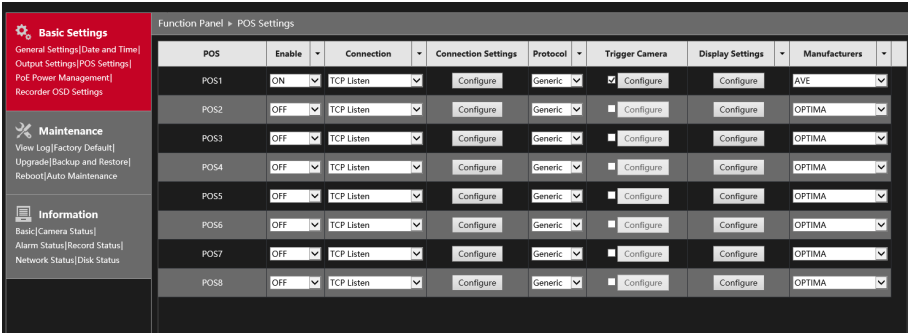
Basic Settings
General Settings|Date and Time|
Output Settings|POS Settings|
PoE Power Management|
Recorder OSD Settings

Maintenance
View Log|Factory Default|
Upgrade|Backup and Restore|
Reboot|Auto Maintenance

Information
Basic|Camera Status|
Alarm Status|Record Status|
Network Status|Disk Status

Function Panel ▸ POS Settings

| POS | Enable | Connection | Connection Settings | Protocol | Trigger Camera | Display Settings | Manufacturers |
|---|---|---|---|---|---|---|---|
| POS1 | ON | TCP Listen | Configure | Generic | ☑ Configure | Configure | AVE |
| POS2 | OFF | TCP Listen | Configure | Generic | ☐ Configure | Configure | OPTIMA |
| POS3 | OFF | TCP Listen | Configure | Generic | ☐ Configure | Configure | OPTIMA |
| POS4 | OFF | TCP Listen | Configure | Generic | ☐ Configure | Configure | OPTIMA |
| POS5 | OFF | TCP Listen | Configure | Generic | ☐ Configure | Configure | OPTIMA |
| POS6 | OFF | TCP Listen | Configure | Generic | ☐ Configure | Configure | OPTIMA |
| POS7 | OFF | TCP Listen | Configure | Generic | ☐ Configure | Configure | OPTIMA |
| POS8 | OFF | TCP Listen | Configure | Generic | ☐ Configure | Configure | OPTIMA |